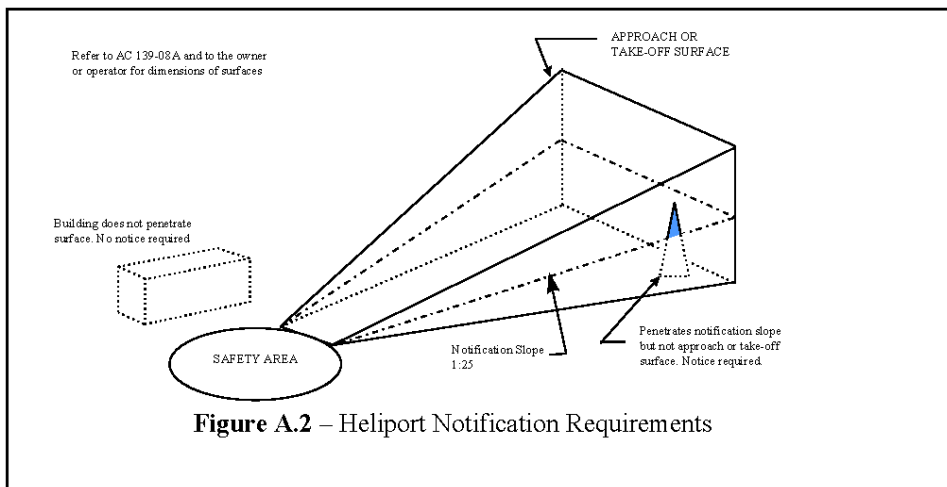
Refer to AC 139-08A and to the owner or operator for dimensions of surfaces

APPROACH OR TAKE-OFF SURFACE

Building does not penetrate surface. No notice required

SAFETY AREA

Notification Slope 1:25

Penetrates notification slope but not approach or take-off surface. Notice required.

**Figure A.2** – Heliport Notification Requirements